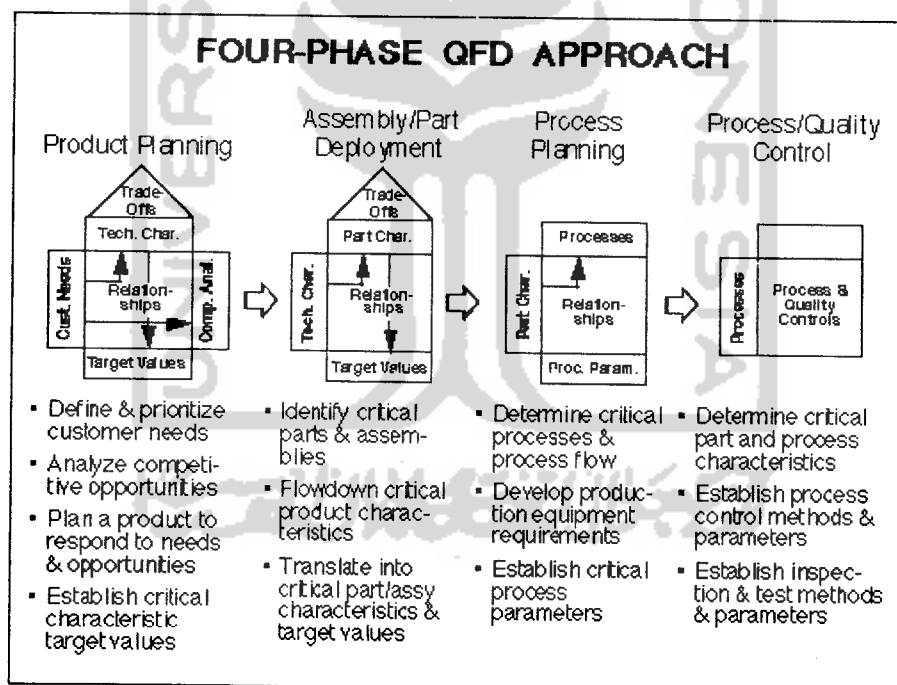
FOUR-PHASE QFD APPROACH

Product Planning

Trade-Offs

Tech. Char.

Cust. Needs

Relationships

Comp. Anal.

Target Values

Assembly/Part Deployment

Trade-Offs

Part Char.

Tech. Char.

Relationships

Target Values

Process Planning

Processes

Part Char.

Relationships

Proc. Param.

Process/Quality Control

Processes

Process & Quality Controls

• Define & prioritize customer needs
• Analyze competitive opportunities
• Plan a product to respond to needs & opportunities
• Establish critical characteristic target values

• Identify critical parts & assemblies
• Flowdown critical product characteristics
• Translate into critical part/assy characteristics & target values

• Determine critical processes & process flow
• Develop production equipment requirements
• Establish critical process parameters

• Determine critical part and process characteristics
• Establish process control methods & parameters
• Establish inspection & test methods & parameters